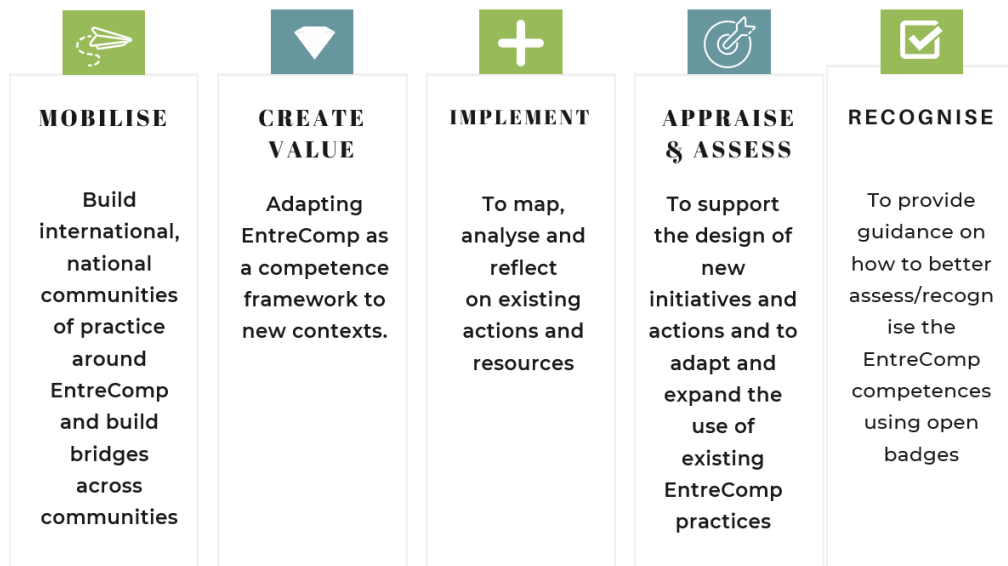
MOBILISE

Build international, national communities of practice around EntreComp and build bridges across communities

CREATE VALUE

Adapting EntreComp as a competence framework to new contexts.

IMPLEMENT

To map, analyse and reflect on existing actions and resources

APPRAISE & ASSESS

To support the design of new initiatives and actions and to adapt and expand the use of existing EntreComp practices

RECOGNISE

To provide guidance on how to better assess/recognise the EntreComp competences using open badges